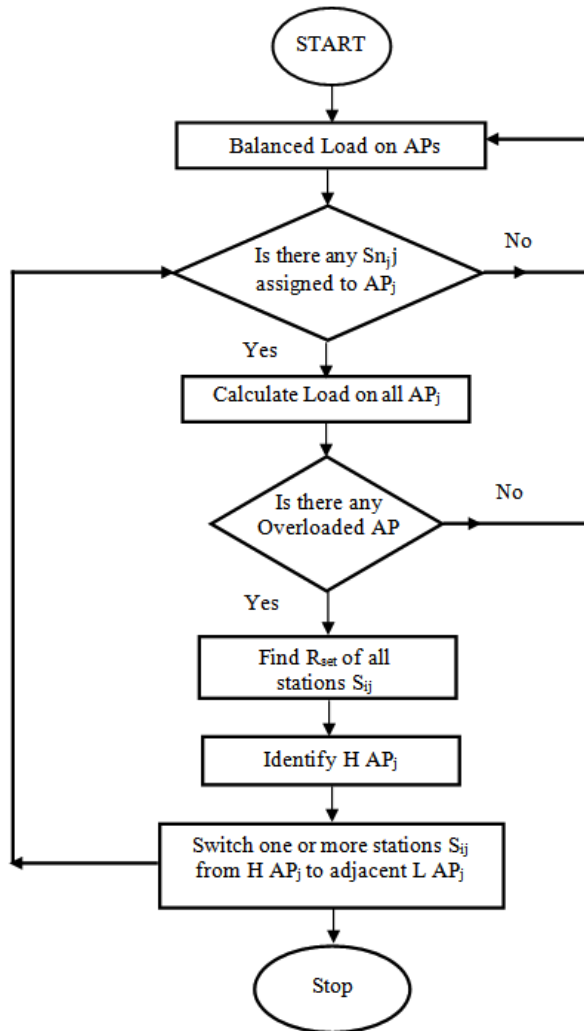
START

Balanced Load on APs

Is there any $Sn_jj$ assigned to $AP_j$

No

Yes

Calculate Load on all $AP_j$

Is there any Overloaded AP

No

Yes

Find $R_{set}$ of all stations $S_{ij}$

Identify H $AP_j$

Switch one or more stations $S_{ij}$ from H $AP_j$ to adjacent L $AP_j$

Stop